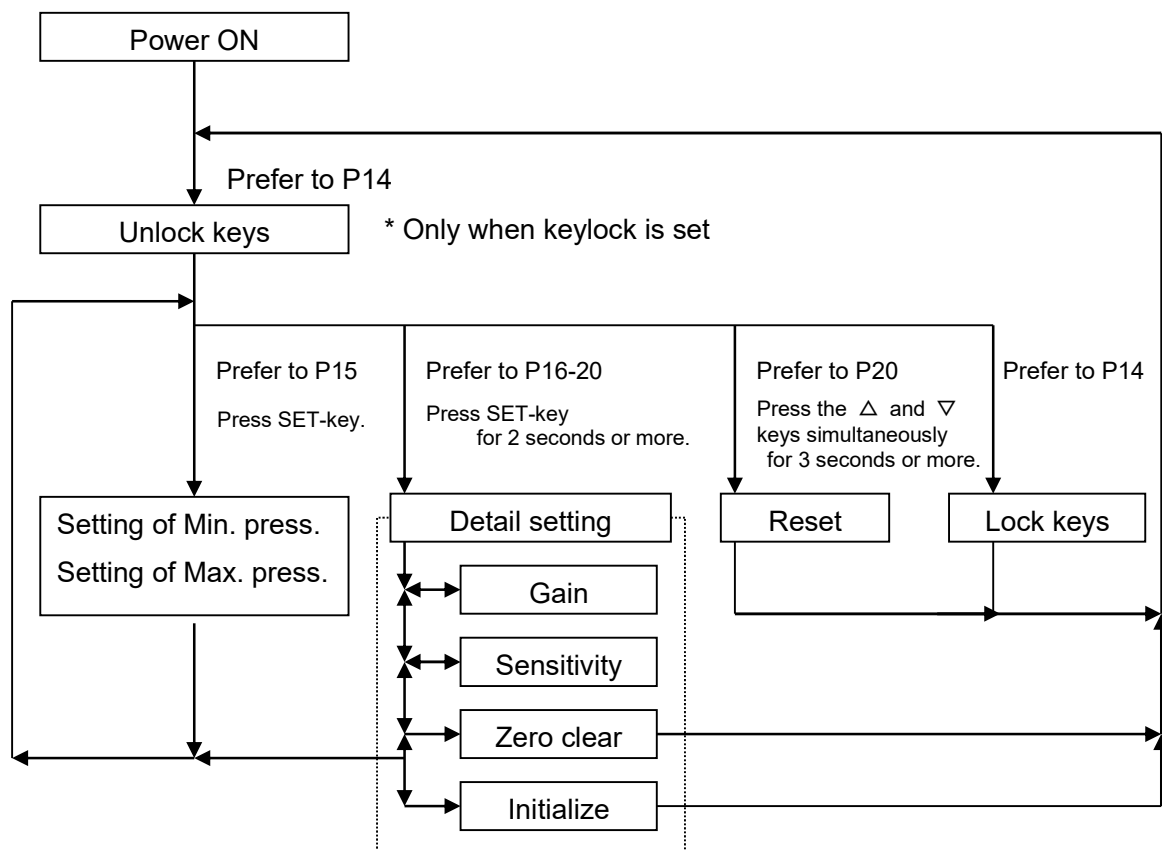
Power ON

Prefer to P14

Unlock keys

* Only when keylock is set

Prefer to P15

Press SET-key.

Prefer to P16-20

Press SET-key for 2 seconds or more.

Prefer to P20

Press the △ and ▽ keys simultaneously for 3 seconds or more.

Prefer to P14

Setting of Min. press.
Setting of Max. press.

Detail setting

Reset

Lock keys

Gain

Sensitivity

Zero clear

Initialize